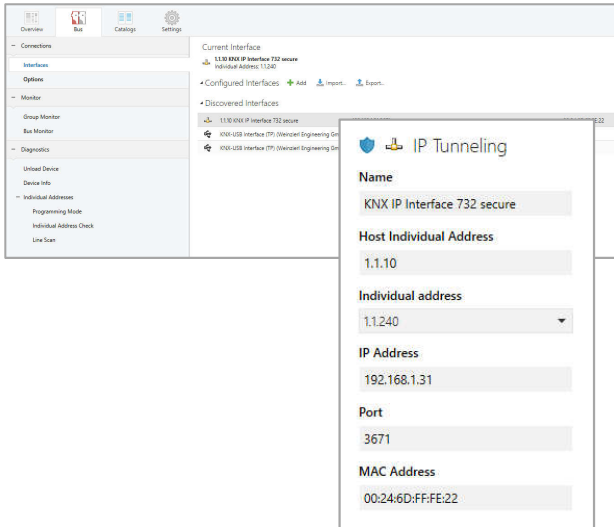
Overview
Bus
Catalogs
Settings

− Connections
Interfaces
Options
− Monitor
Group Monitor
Bus Monitor
− Diagnostics
Unload Device
Device Info
− Individual Addresses
Programming Mode
Individual Address Check
Line Scan

Current Interface
1.1.10 KNX IP Interface 732 secure
Individual Address: 1.1.240

◂ Configured Interfaces + Add Import... Export...

◂ Discovered Interfaces
1.1.10 KNX IP Interface 732 secure
KNX-USB Interface (TP) (Weinzierl Engineering Gm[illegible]
KNX-USB Interface (TP) (Weinzierl Engineering Gm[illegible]

IP Tunneling
Name
KNX IP Interface 732 secure
Host Individual Address
1.1.10
Individual address
1.1.240
IP Address
192.168.1.31
Port
3671
MAC Address
00:24:6D:FF:FE:22